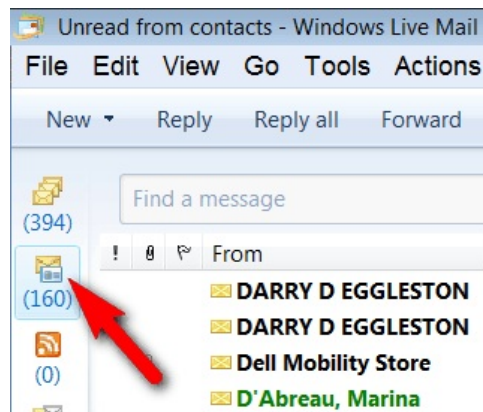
Unread from contacts - Windows Live Mail

File Edit View Go Tools Actions

New ▾ Reply Reply all Forward

(394)

Find a message

(160)

! From

DARRY D EGGLESTON

DARRY D EGGLESTON

(0)

Dell Mobility Store

D'Abreau, Marina